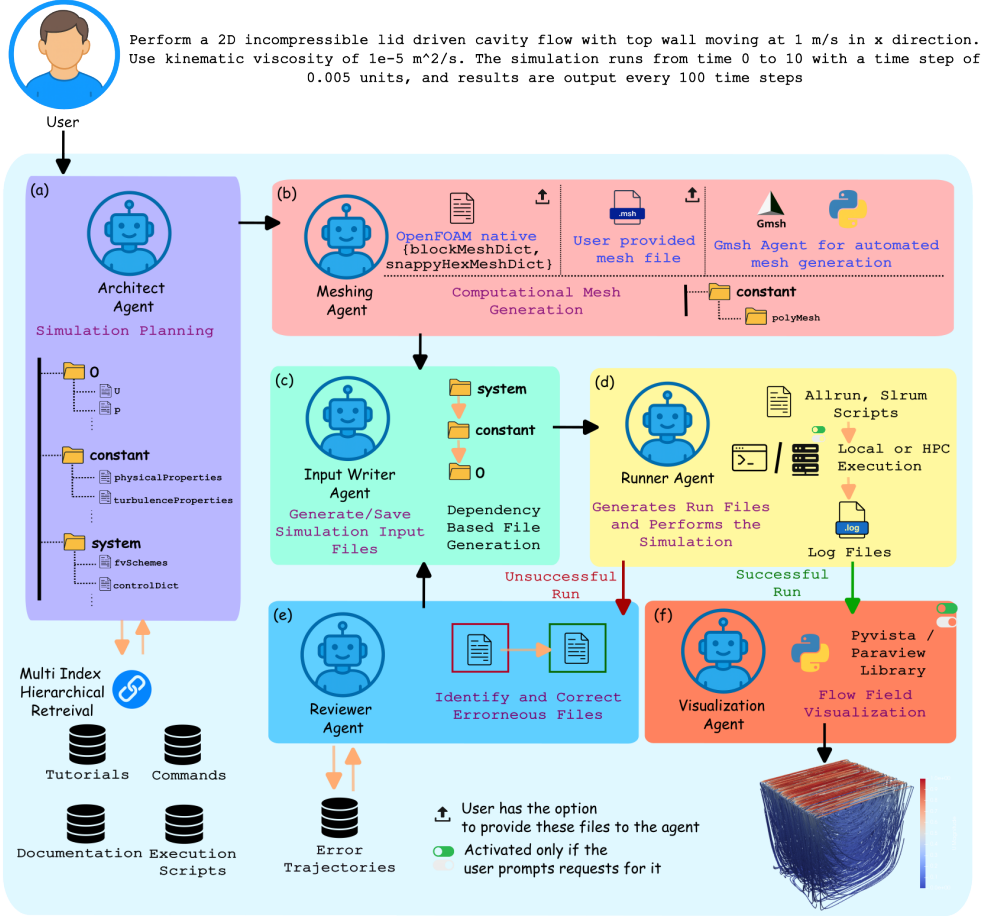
Perform a 2D incompressible lid driven cavity flow with top wall moving at 1 m/s in x direction. Use kinematic viscosity of 1e-5 m^2/s. The simulation runs from time 0 to 10 with a time step of 0.005 units, and results are output every 100 time steps

User

(a)

Architect Agent

Simulation Planning

0
U
p

constant
physicalProperties
turbulenceProperties

system
fvSchemes
controlDict

Multi Index Hierarchical Retreival

Tutorials

Commands

Documentation

Execution Scripts

(b)

Meshing Agent

OpenFOAM native {blockMeshDict, snappyHexMeshDict}

.msh

User provided mesh file

Gmsh

Gmsh Agent for automated mesh generation

Computational Mesh Generation

constant

polyMesh

(c)

Input Writer Agent

Generate/Save Simulation Input Files

system

constant

0

Dependency Based File Generation

(d)

Runner Agent

Allrun, Slrum Scripts

Local or HPC Execution

.log

Log Files

Generates Run Files and Performs the Simulation

Unsuccessful Run

Successful Run

(e)

Reviewer Agent

Identify and Correct Errorneous Files

Error Trajectories

(f)

Visualization Agent

Pyvista / Paraview Library

Flow Field Visualization

User has the option to provide these files to the agent

Activated only if the user prompts requests for it